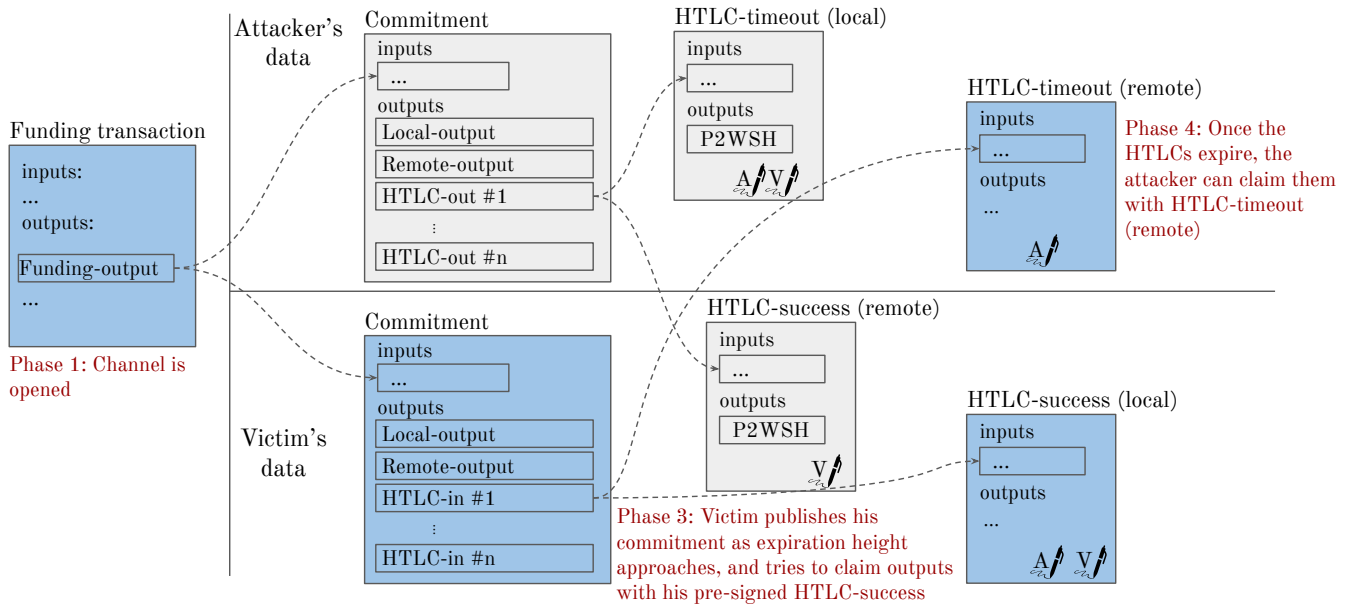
Attacker's data

Victim's data

Funding transaction
inputs:
...
outputs:
Funding-output
...

Phase 1: Channel is opened

Commitment
inputs
...
outputs
Local-output
Remote-output
HTLC-out #1
⋮
HTLC-out #n

Commitment
inputs
...
outputs
Local-output
Remote-output
HTLC-in #1
⋮
HTLC-in #n

HTLC-timeout (local)
inputs
...
outputs
P2WSH
A V

HTLC-success (remote)
inputs
...
outputs
P2WSH
V

HTLC-timeout (remote)
inputs
...
outputs
...
A

Phase 4: Once the HTLCs expire, the attacker can claim them with HTLC-timeout (remote)

HTLC-success (local)
inputs
...
outputs
...
A V

Phase 3: Victim publishes his commitment as expiration height approaches, and tries to claim outputs with his pre-signed HTLC-success